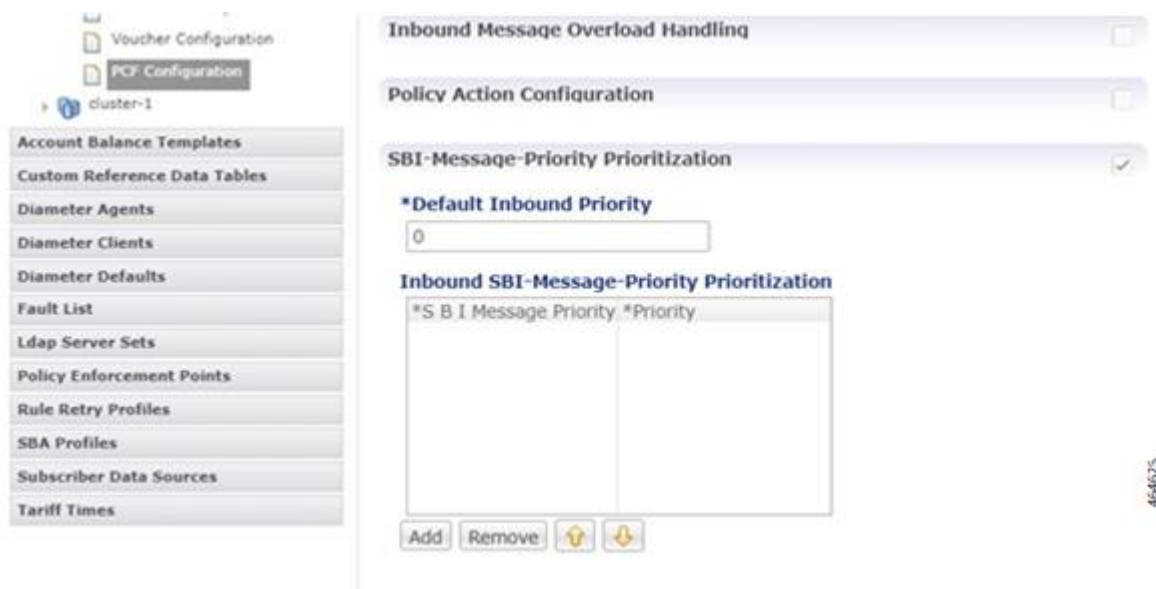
Voucher Configuration
PCF Configuration
cluster-1
Account Balance Templates
Custom Reference Data Tables
Diameter Agents
Diameter Clients
Diameter Defaults
Fault List
Ldap Server Sets
Policy Enforcement Points
Rule Retry Profiles
SBA Profiles
Subscriber Data Sources
Tariff Times

Inbound Message Overload Handling

Policy Action Configuration

SBI-Message-Priority Prioritization

*Default Inbound Priority

0

Inbound SBI-Message-Priority Prioritization

| *S B I Message Priority | *Priority |
|---|---|

Add Remove

464625